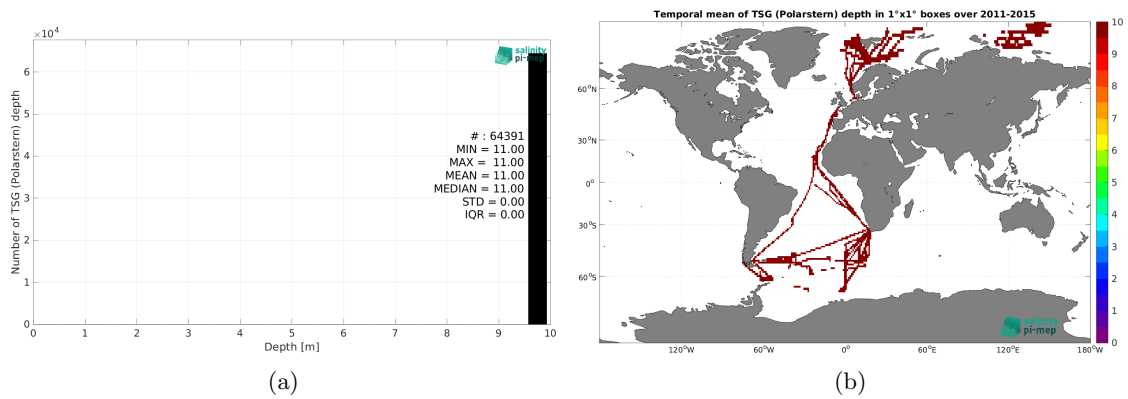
$\times10^4$

salinity pi-mep

Number of TSG (Polarstern) depth

6
5
4
3
2
1
0

# : 64391
MIN = 11.00
MAX = 11.00
MEAN = 11.00
MEDIAN = 11.00
STD = 0.00
IQR = 0.00

0 1 2 3 4 5 6 7 8 9 10

Depth [m]

(a)

Temporal mean of TSG (Polarstern) depth in 1°x1° boxes over 2011-2015

60°N
30°N
0°
30°S
60°S

120°W 60°W 0° 60°E 120°E 180°W

salinity pi-mep

10
9
8
7
6
5
4
3
2
1
0

(b)